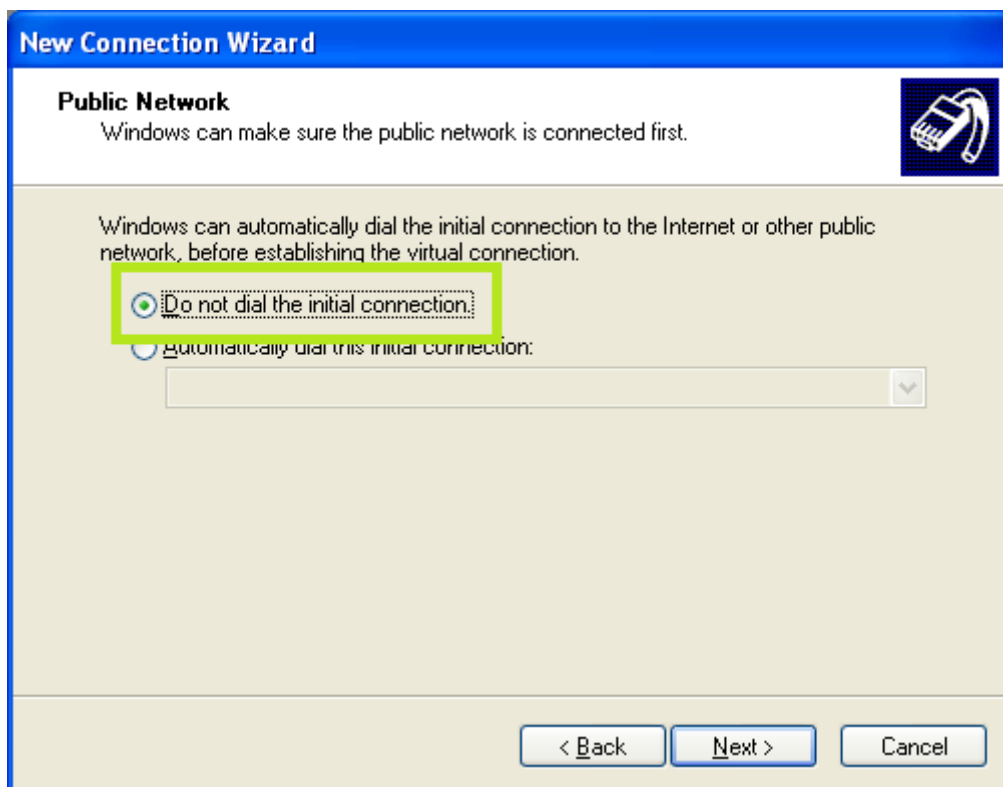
New Connection Wizard

Public Network
Windows can make sure the public network is connected first.

Windows can automatically dial the initial connection to the Internet or other public network, before establishing the virtual connection.

Do not dial the initial connection.

Automatically dial this initial connection:

< Back

Next >

Cancel